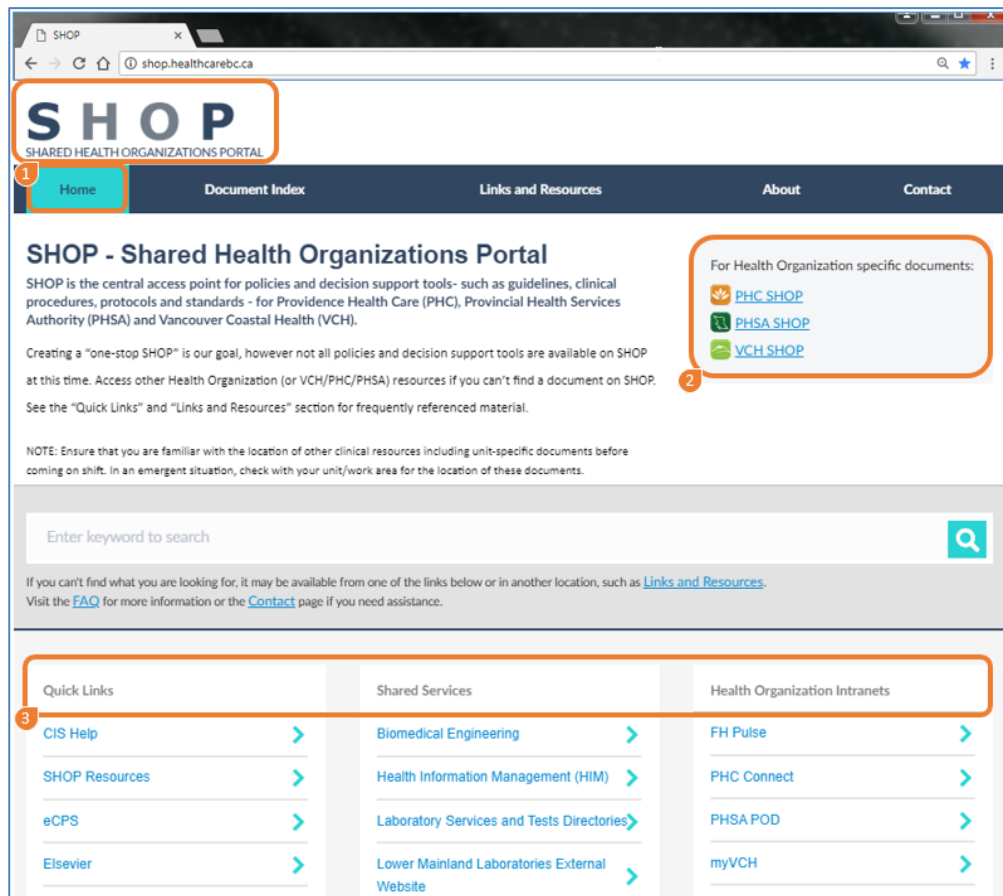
SHOP

shop.healthcarebc.ca

SHOP
SHARED HEALTH ORGANIZATIONS PORTAL

1

Home | Document Index | Links and Resources | About | Contact

SHOP - Shared Health Organizations Portal

SHOP is the central access point for policies and decision support tools- such as guidelines, clinical procedures, protocols and standards - for Providence Health Care (PHC), Provincial Health Services Authority (PHSA) and Vancouver Coastal Health (VCH).

Creating a "one-stop SHOP" is our goal, however not all policies and decision support tools are available on SHOP at this time. Access other Health Organization (or VCH/PHC/PHSA) resources if you can't find a document on SHOP. See the "Quick Links" and "Links and Resources" section for frequently referenced material.

NOTE: Ensure that you are familiar with the location of other clinical resources including unit-specific documents before coming on shift. In an emergent situation, check with your unit/work area for the location of these documents.

For Health Organization specific documents:
PHC SHOP
PHSA SHOP
VCH SHOP

2

Enter keyword to search

If you can't find what you are looking for, it may be available from one of the links below or in another location, such as Links and Resources.
Visit the FAQ for more information or the Contact page if you need assistance.

3

Quick Links
CIS Help
SHOP Resources
eCPS
Elsevier

Shared Services
Biomedical Engineering
Health Information Management (HIM)
Laboratory Services and Tests Directories
Lower Mainland Laboratories External Website

Health Organization Intranets
FH Pulse
PHC Connect
PHSA POD
myVCH